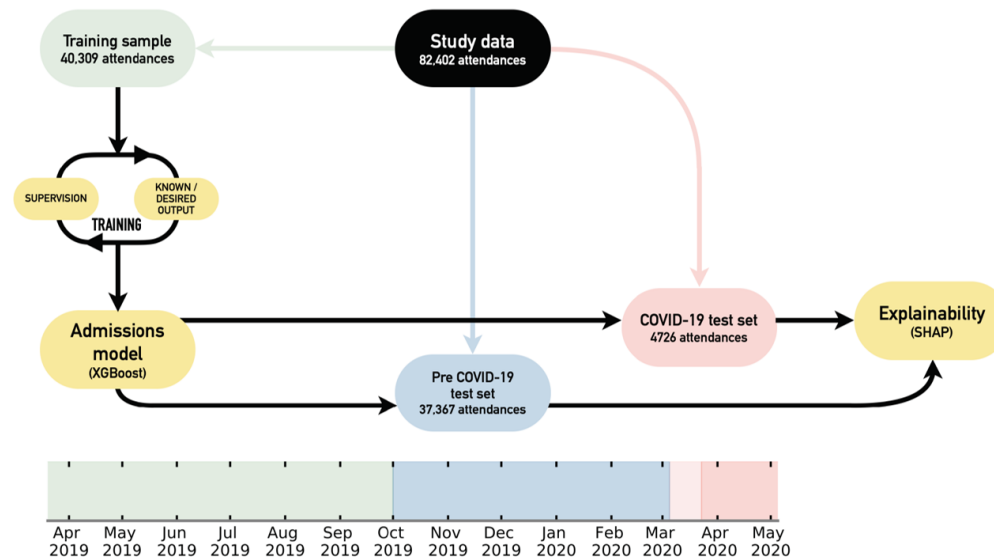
Training sample
40,309 attendances

Study data
82,402 attendances

SUPERVISION

KNOWN / DESIRED OUTPUT

TRAINING

Admissions model
(XGBoost)

COVID-19 test set
4726 attendances

Explainability
(SHAP)

Pre COVID-19 test set
37,367 attendances

Apr 2019 May 2019 Jun 2019 Jul 2019 Aug 2019 Sep 2019 Oct 2019 Nov 2019 Dec 2019 Jan 2020 Feb 2020 Mar 2020 Apr 2020 May 2020